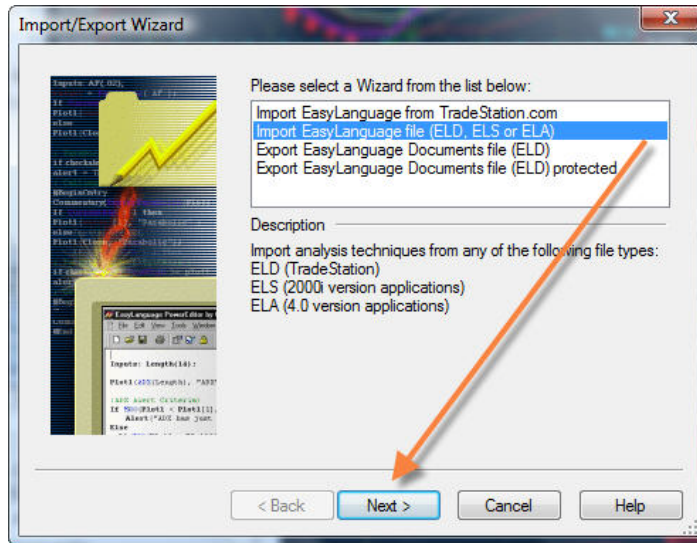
Import/Export Wizard

Please select a Wizard from the list below:

Import EasyLanguage from TradeStation.com
Import EasyLanguage file (ELD, ELS or ELA)
Export EasyLanguage Documents file (ELD)
Export EasyLanguage Documents file (ELD) protected

Description

Import analysis techniques from any of the following file types:
ELD (TradeStation)
ELS (2000i version applications)
ELA (4.0 version applications)

< Back
Next >
Cancel
Help